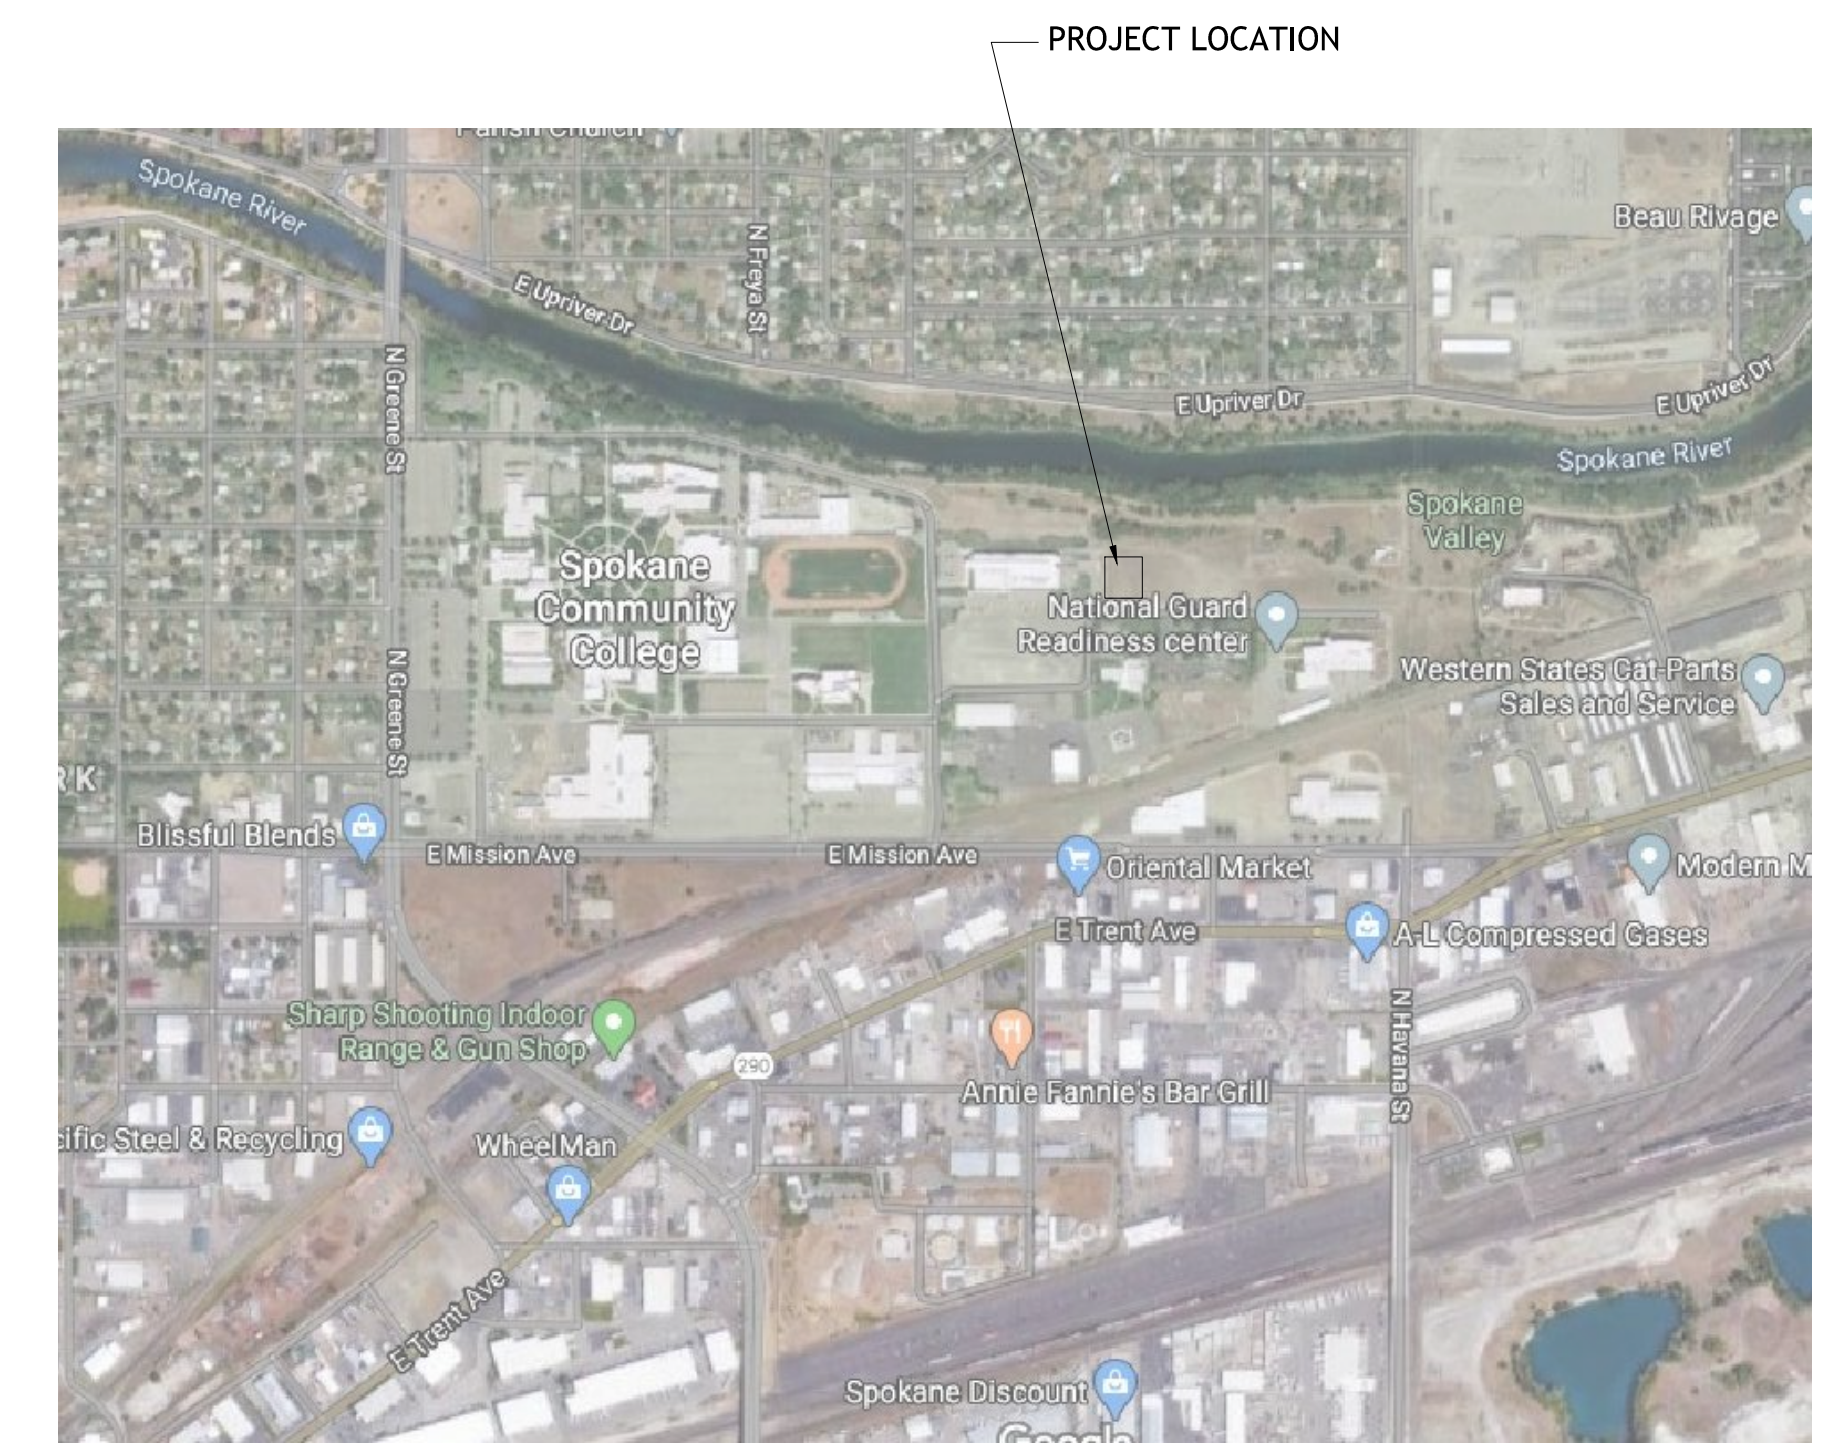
PROJECT LOCATION

Parish Church

Spokane River

E Upriver Dr

N Freya St

Beau Rivage

N Greene St

E Upriver Dr

E Upriver Dr

Spokane River

Spokane Valley

Spokane Community College

National Guard Readiness center

Western States Cat-Parts Sales and Service

N Greene St

RK

Blissful Blends

E Mission Ave

E Mission Ave

Oriental Market

Modern M

E Trent Ave

A-L Compressed Gases

Sharp Shooting Indoor Range & Gun Shop

290

N Havana St

Annie Fannie's Bar Grill

ific Steel & Recycling

WheelMan

E Trent Ave

Spokane Discount

Google